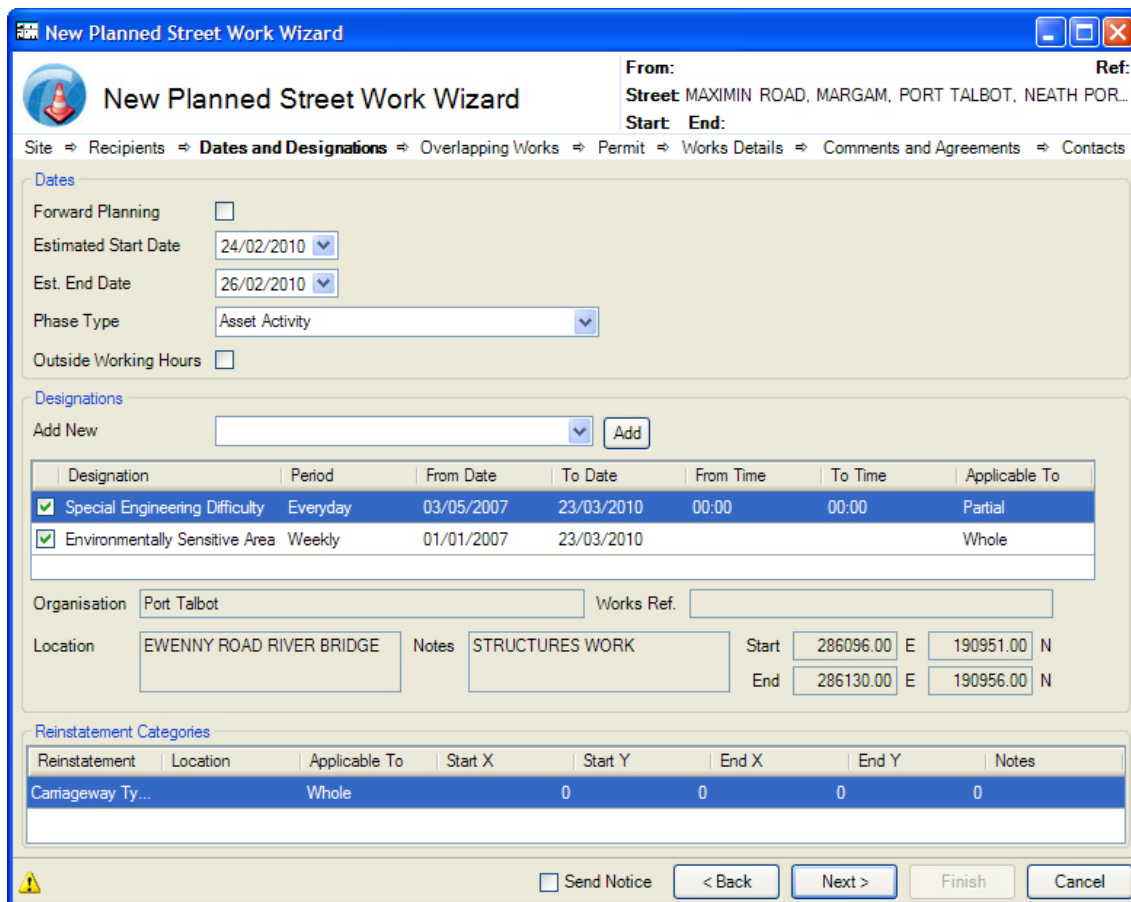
New Planned Street Work Wizard

New Planned Street Work Wizard

From:
Ref:
Street: MAXIMIN ROAD, MARGAM, PORT TALBOT, NEATH POR...
Start: End:

Site ⇨ Recipients ⇨ Dates and Designations ⇨ Overlapping Works ⇨ Permit ⇨ Works Details ⇨ Comments and Agreements ⇨ Contacts

Dates
Forward Planning
Estimated Start Date 24/02/2010
Est. End Date 26/02/2010
Phase Type Asset Activity
Outside Working Hours

Designations
Add New
Add

| Designation | Period | From Date | To Date | From Time | To Time | Applicable To |
|---|---|---|---|---|---|---|
| Special Engineering Difficulty | Everyday | 03/05/2007 | 23/03/2010 | 00:00 | 00:00 | Partial |
| Environmentally Sensitive Area | Weekly | 01/01/2007 | 23/03/2010 | | | Whole |

Organisation Port Talbot
Works Ref.
Location EWENNY ROAD RIVER BRIDGE
Notes STRUCTURES WORK
Start 286096.00 E 190951.00 N
End 286130.00 E 190956.00 N

Reinstatement Categories

| Reinstatement | Location | Applicable To | Start X | Start Y | End X | End Y | Notes |
|---|---|---|---|---|---|---|---|
| Carriageway Ty... | | Whole | | 0 | 0 | 0 | 0 |

Send Notice
< Back
Next >
Finish
Cancel